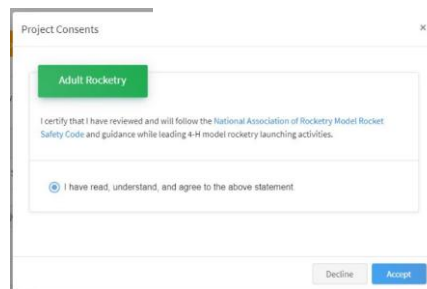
Project Consents

×

Adult Rocketry

I certify that I have reviewed and will follow the National Association of Rocketry Model Rocket Safety Code and guidance while leading 4-H model rocketry launching activities.

I have read, understand, and agree to the above statement.

Decline

Accept